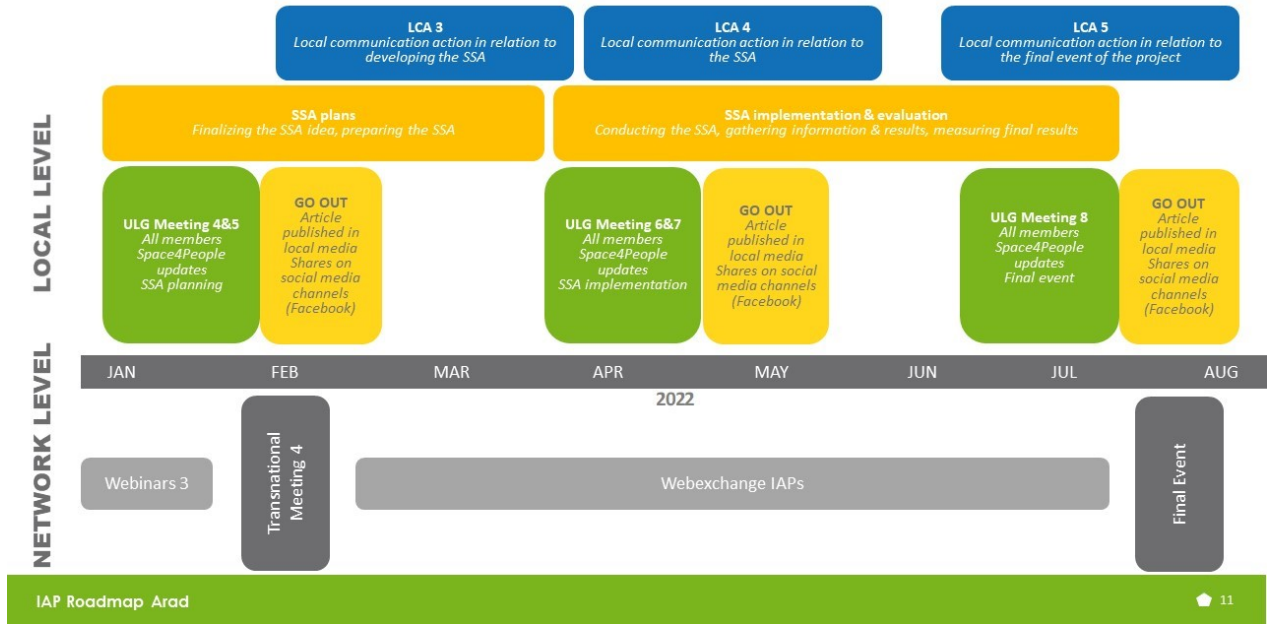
LOCAL LEVEL

LCA 3
Local communication action in relation to developing the SSA

LCA 4
Local communication action in relation to the SSA

LCA 5
Local communication action in relation to the final event of the project

SSA plans
Finalizing the SSA idea, preparing the SSA

SSA implementation & evaluation
Conducting the SSA, gathering information & results, measuring final results

ULG Meeting 4&5
All members
Space4People updates
SSA planning

GO OUT
Article published in local media
Shares on social media channels (Facebook)

ULG Meeting 6&7
All members
Space4People updates
SSA implementation

GO OUT
Article published in local media
Shares on social media channels (Facebook)

ULG Meeting 8
All members
Space4People updates
Final event

GO OUT
Article published in local media
Shares on social media channels (Facebook)

JAN FEB MAR APR MAY JUN JUL AUG
2022

NETWORK LEVEL

Webinars 3

Transnational Meeting 4

Webexchange IAPs

Final Event

IAP Roadmap Arad

11